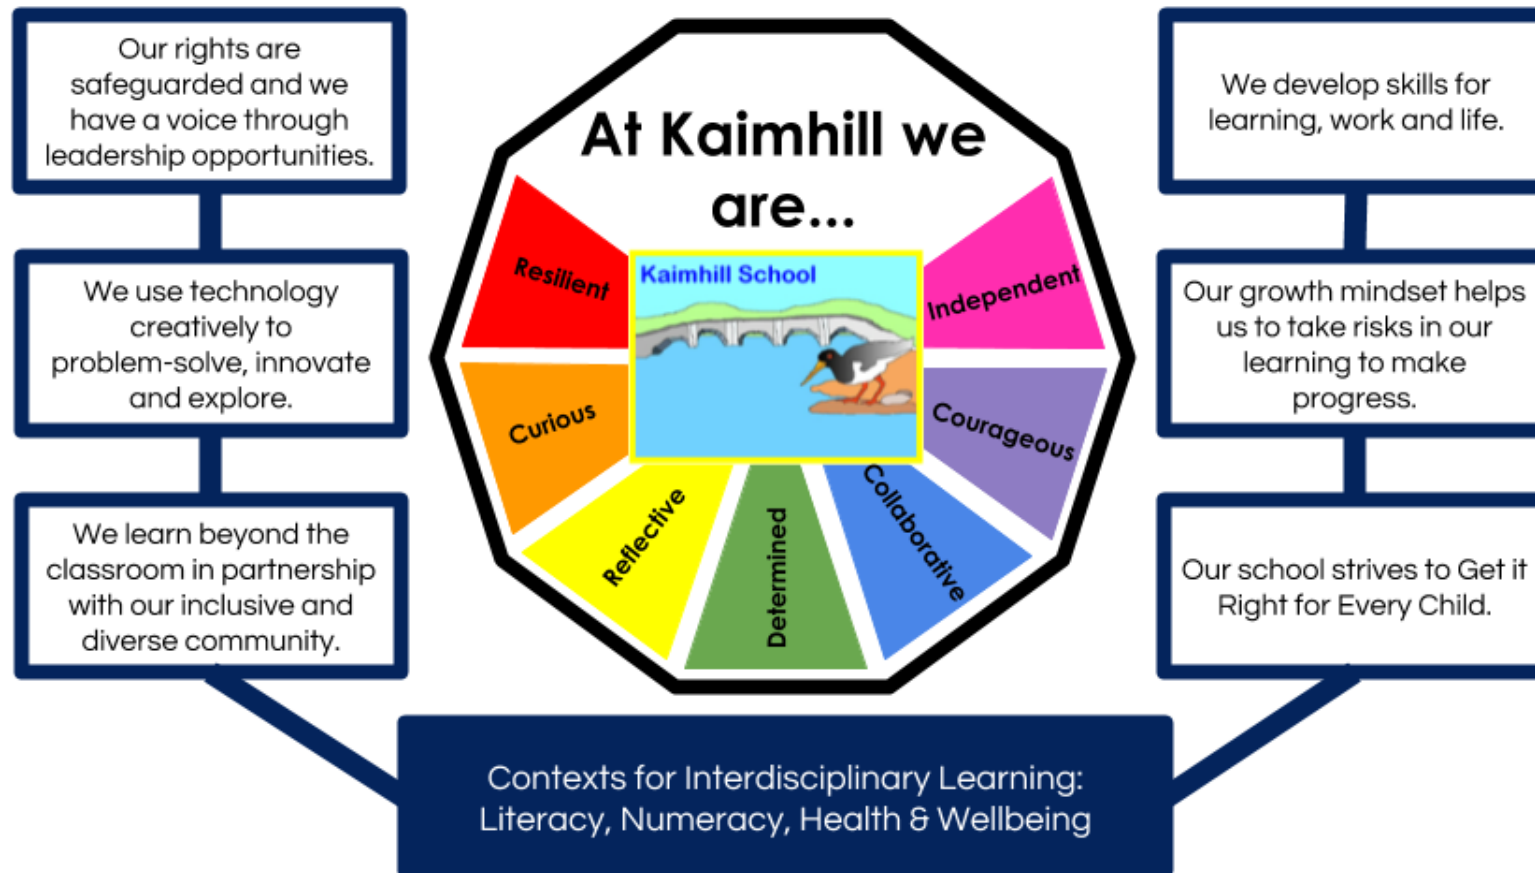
Our rights are safeguarded and we have a voice through leadership opportunities.

We use technology creatively to problem-solve, innovate and explore.

We learn beyond the classroom in partnership with our inclusive and diverse community.

At Kaimhill we are...

Resilient

Independent

Kaimhill School

Curious

Courageous

Reflective

Determined

Collaborative

We develop skills for learning, work and life.

Our growth mindset helps us to take risks in our learning to make progress.

Our school strives to Get it Right for Every Child.

Contexts for Interdisciplinary Learning: Literacy, Numeracy, Health & Wellbeing